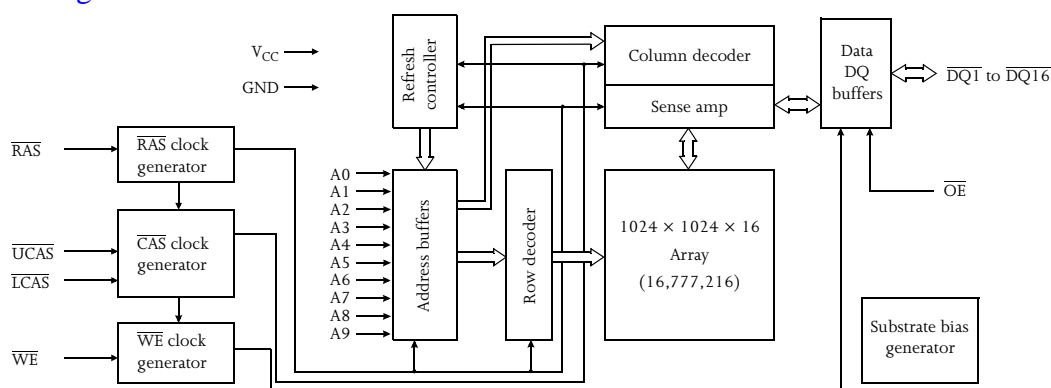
$V_{CC}$
GND
Refresh controller
Column decoder
Sense amp
Data DQ buffers
$\overline{DQ1}$ to $\overline{DQ16}$
$\overline{RAS}$
$\overline{RAS}$ clock generator
A0
A1
A2
A3
A4
A5
A6
A7
A8
A9
Address buffers
Row decoder
$1024 \times 1024 \times 16$
Array
(16,777,216)
$\overline{OE}$
$\overline{UCAS}$
$\overline{LCAS}$
$\overline{CAS}$ clock generator
$\overline{WE}$
$\overline{WE}$ clock generator
Substrate bias generator